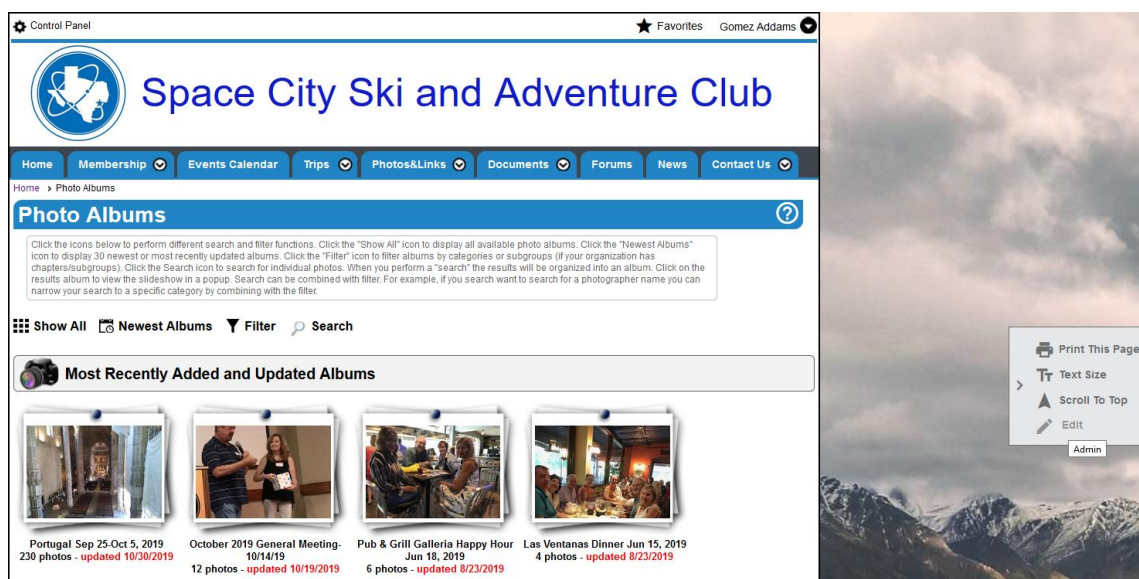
Control Panel

Favorites Gomez Addams

Space City Ski and Adventure Club

Home | Membership | Events Calendar | Trips | Photos&Links | Documents | Forums | News | Contact Us

Home › Photo Albums

Photo Albums

Click the icons below to perform different search and filter functions. Click the "Show All" icon to display all available photo albums. Click the "Newest Albums" icon to display 30 newest or most recently updated albums. Click the "Filter" icon to filter albums by categories or subgroups (if your organization has chapters/subgroups). Click the Search icon to search for individual photos. When you perform a "search" the results will be organized into an album. Click on the results album to view the slideshow in a popup. Search can be combined with filter. For example, if you search want to search for a photographer name you can narrow your search to a specific category by combining with the filter.

Show All | Newest Albums | Filter | Search

Most Recently Added and Updated Albums

Portugal Sep 25-Oct 5, 2019
230 photos - updated 10/30/2019

October 2019 General Meeting-10/14/19
12 photos - updated 10/19/2019

Pub & Grill Galleria Happy Hour Jun 18, 2019
6 photos - updated 8/23/2019

Las Ventanas Dinner Jun 15, 2019
4 photos - updated 8/23/2019

Print This Page
Text Size
Scroll To Top
Edit
Admin